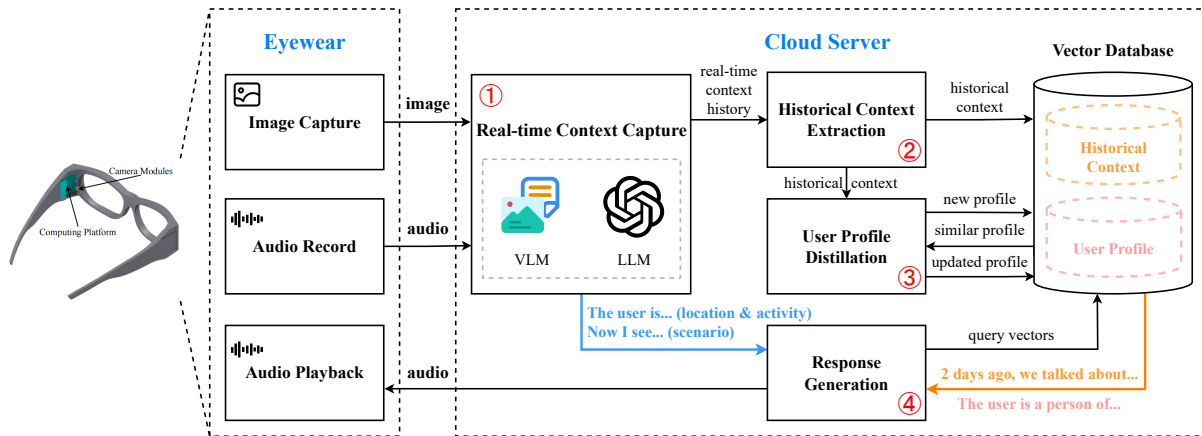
Camera Modules

Computing Platform

Eyewear

Image Capture

Audio Record

Audio Playback

image

audio

audio

Cloud Server

① Real-time Context Capture

VLM

LLM

real-time context history

Historical Context Extraction ②

historical context

User Profile Distillation ③

The user is... (location & activity)
Now I see... (scenario)

Response Generation ④

Vector Database

historical context

Historical Context

User Profile

new profile

similar profile

updated profile

query vectors

2 days ago, we talked about...

The user is a person of...